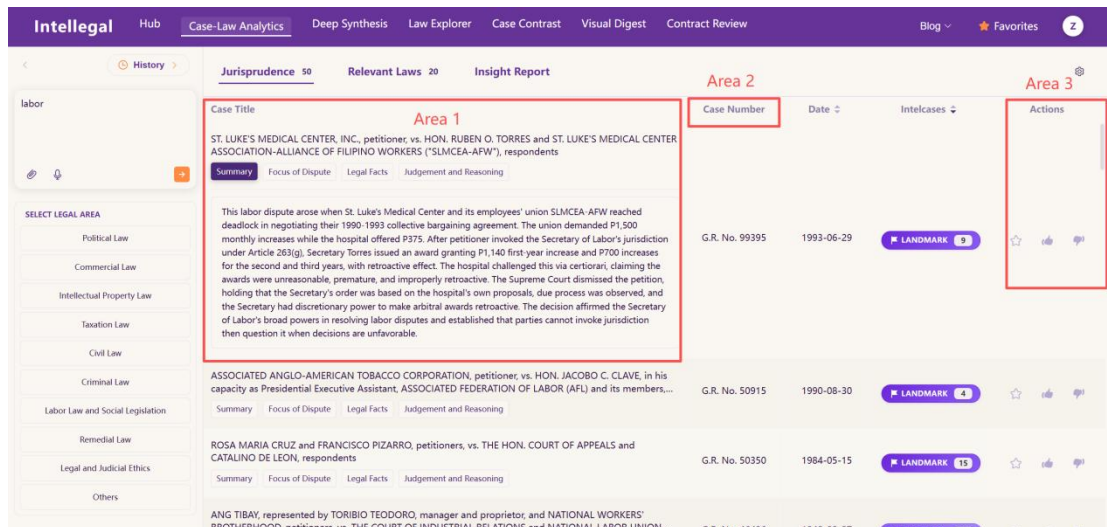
Intellegal Hub Case-Law Analytics Deep Synthesis Law Explorer Case Contrast Visual Digest Contract Review Blog Favorites Z

History

labor

SELECT LEGAL AREA
Political Law
Commercial Law
Intellectual Property Law
Taxation Law
Civil Law
Criminal Law
Labor Law and Social Legislation
Remedial Law
Legal and Judicial Ethics
Others

Jurisprudence 50 Relevant Laws 20 Insight Report

Area 1 Area 2 Area 3

| Case Title | Case Number | Date | Intelcases | Actions |
|---|---|---|---|---|
| ST. LUKE'S MEDICAL CENTER, INC., petitioner, vs. HON. RUBEN O. TORRES and ST. LUKE'S MEDICAL CENTER ASSOCIATION-ALLIANCE OF FILIPINO WORKERS ("SLMCEA-AFW"), respondents<br>Summary Focus of Dispute Legal Facts Judgement and Reasoning<br>This labor dispute arose when St. Luke's Medical Center and its employees' union SLMCEA-AFW reached deadlock in negotiating their 1990-1993 collective bargaining agreement. The union demanded P1,500 monthly increases while the hospital offered P375. After petitioner invoked the Secretary of Labor's jurisdiction under Article 263(g), Secretary Torres issued an award granting P1,140 first-year increase and P700 increases for the second and third years, with retroactive effect. The hospital challenged this via certiorari, claiming the awards were unreasonable, premature, and improperly retroactive. The Supreme Court dismissed the petition, holding that the Secretary's order was based on the hospital's own proposals, due process was observed, and the Secretary had discretionary power to make arbitral awards retroactive. The decision affirmed the Secretary of Labor's broad powers in resolving labor disputes and established that parties cannot invoke jurisdiction then question it when decisions are unfavorable. | G.R. No. 99395 | 1993-06-29 | LANDMARK 9 | |
| ASSOCIATED ANGLO-AMERICAN TOBACCO CORPORATION, petitioner, vs. HON. JACOBO C. CLAVE, in his capacity as Presidential Executive Assistant, ASSOCIATED FEDERATION OF LABOR (AFL) and its members,...<br>Summary Focus of Dispute Legal Facts Judgement and Reasoning | G.R. No. 50915 | 1990-08-30 | LANDMARK 4 | |
| ROSA MARIA CRUZ and FRANCISCO PIZARRO, petitioners, vs. THE HON. COURT OF APPEALS and CATALINO DE LEON, respondents<br>Summary Focus of Dispute Legal Facts Judgement and Reasoning | G.R. No. 50350 | 1984-05-15 | LANDMARK 15 | |
| ANG TIBAY, represented by TORIBIO TEODORO, manager and proprietor, and NATIONAL WORKERS' BROTHERHOOD, petitioners, vs. THE COURT OF INDUSTRIAL RELATIONS and NATIONAL LABOR UNION, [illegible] | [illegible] | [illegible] | | |